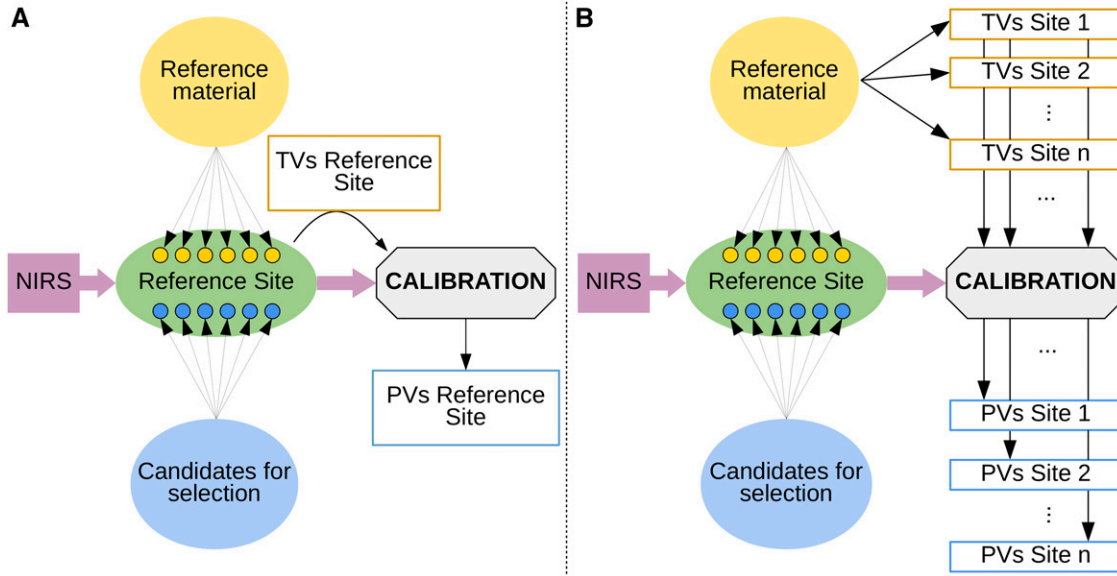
A

Reference material

TVs Reference Site

NIRS

Reference Site

CALIBRATION

PVs Reference Site

Candidates for selection

B

Reference material

TVs Site 1

TVs Site 2

⋮

TVs Site n

...

NIRS

Reference Site

CALIBRATION

...

PVs Site 1

PVs Site 2

⋮

PVs Site n

Candidates for selection